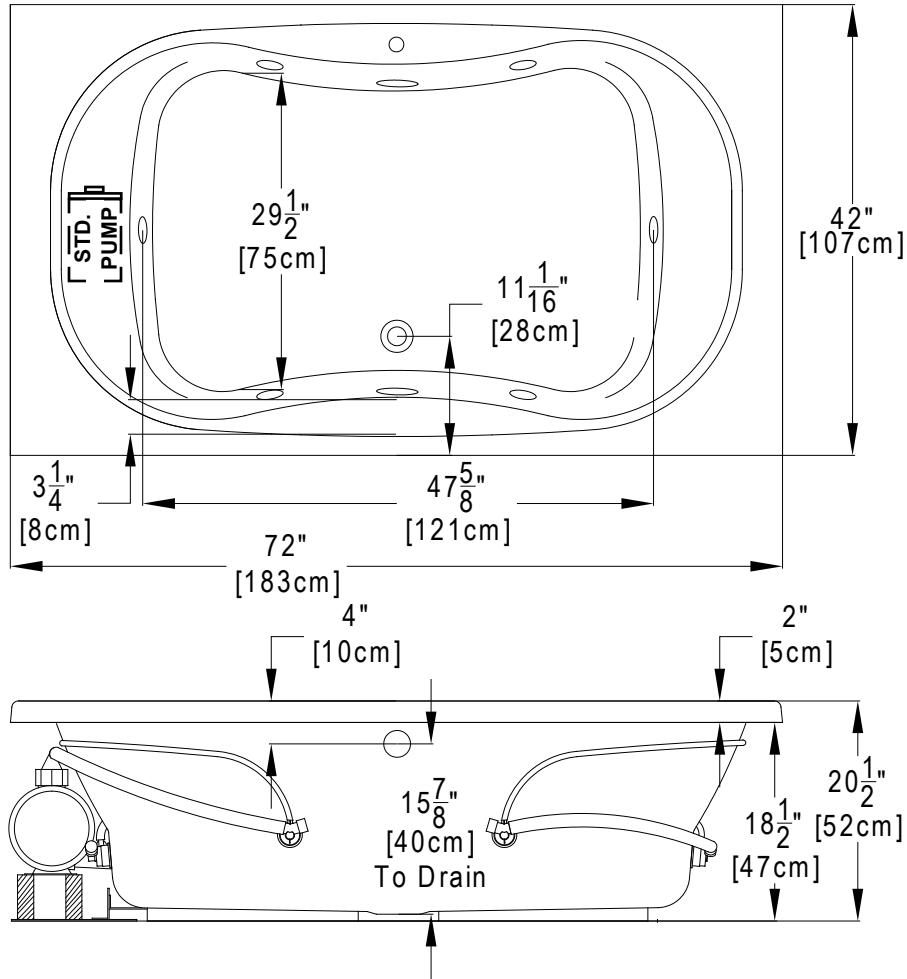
STD. PUMP

$29\frac{1}{2}$"
[75cm]

$11\frac{1}{16}$"
[28cm]

42"
[107cm]

$3\frac{1}{4}$"
[8cm]

$47\frac{5}{8}$"
[121cm]

72"
[183cm]

4"
[10cm]

2"
[5cm]

$15\frac{7}{8}$"
[40cm]
To Drain

$18\frac{1}{2}$"
[47cm]

$20\frac{1}{2}$"
[52cm]